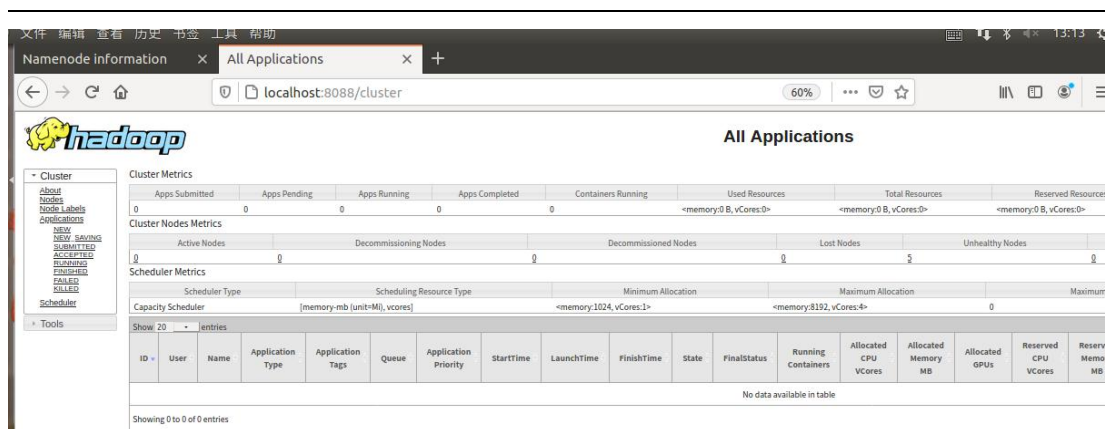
文件 编辑 查看 历史 书签 工具 帮助

13:13

Namenode information × All Applications × +

localhost:8088/cluster

60%

hadoop

All Applications

Cluster
About
Nodes
Node Labels
Applications
NEW
NEW_SAVING
SUBMITTED
ACCEPTED
RUNNING
FINISHED
FAILED
KILLED
Scheduler

Tools

Cluster Metrics

| Apps Submitted | Apps Pending | Apps Running | Apps Completed | Containers Running | Used Resources | Total Resources | Reserved Resources |
|---|---|---|---|---|---|---|---|
| 0 | 0 | 0 | 0 | 0 | <memory:0 B, vCores:0> | <memory:0 B, vCores:0> | <memory:0 B, vCores:0> |

Cluster Nodes Metrics

| Active Nodes | Decommissioning Nodes | Decommissioned Nodes | Lost Nodes | Unhealthy Nodes |
|---|---|---|---|---|
| 0 | 0 | 0 | 0 | 5 | 0 |

Scheduler Metrics

| Scheduler Type | Scheduling Resource Type | Minimum Allocation | Maximum Allocation | Maximum |
|---|---|---|---|---|
| Capacity Scheduler | [memory-mb (unit=Mi), vcores] | <memory:1024, vCores:1> | <memory:8192, vCores:4> | 0 |

Show 20 entries

| ID | User | Name | Application Type | Application Tags | Queue | Application Priority | StartTime | LaunchTime | FinishTime | State | FinalStatus | Running Containers | Allocated CPU VCores | Allocated Memory MB | Allocated GPUs | Reserved CPU VCores | Reserved Memo MB |
|---|---|---|---|---|---|---|---|---|---|---|---|---|---|---|---|---|---|
| No data available in table | | | | | | | | | | | | | | | | | |

Showing 0 to 0 of 0 entries